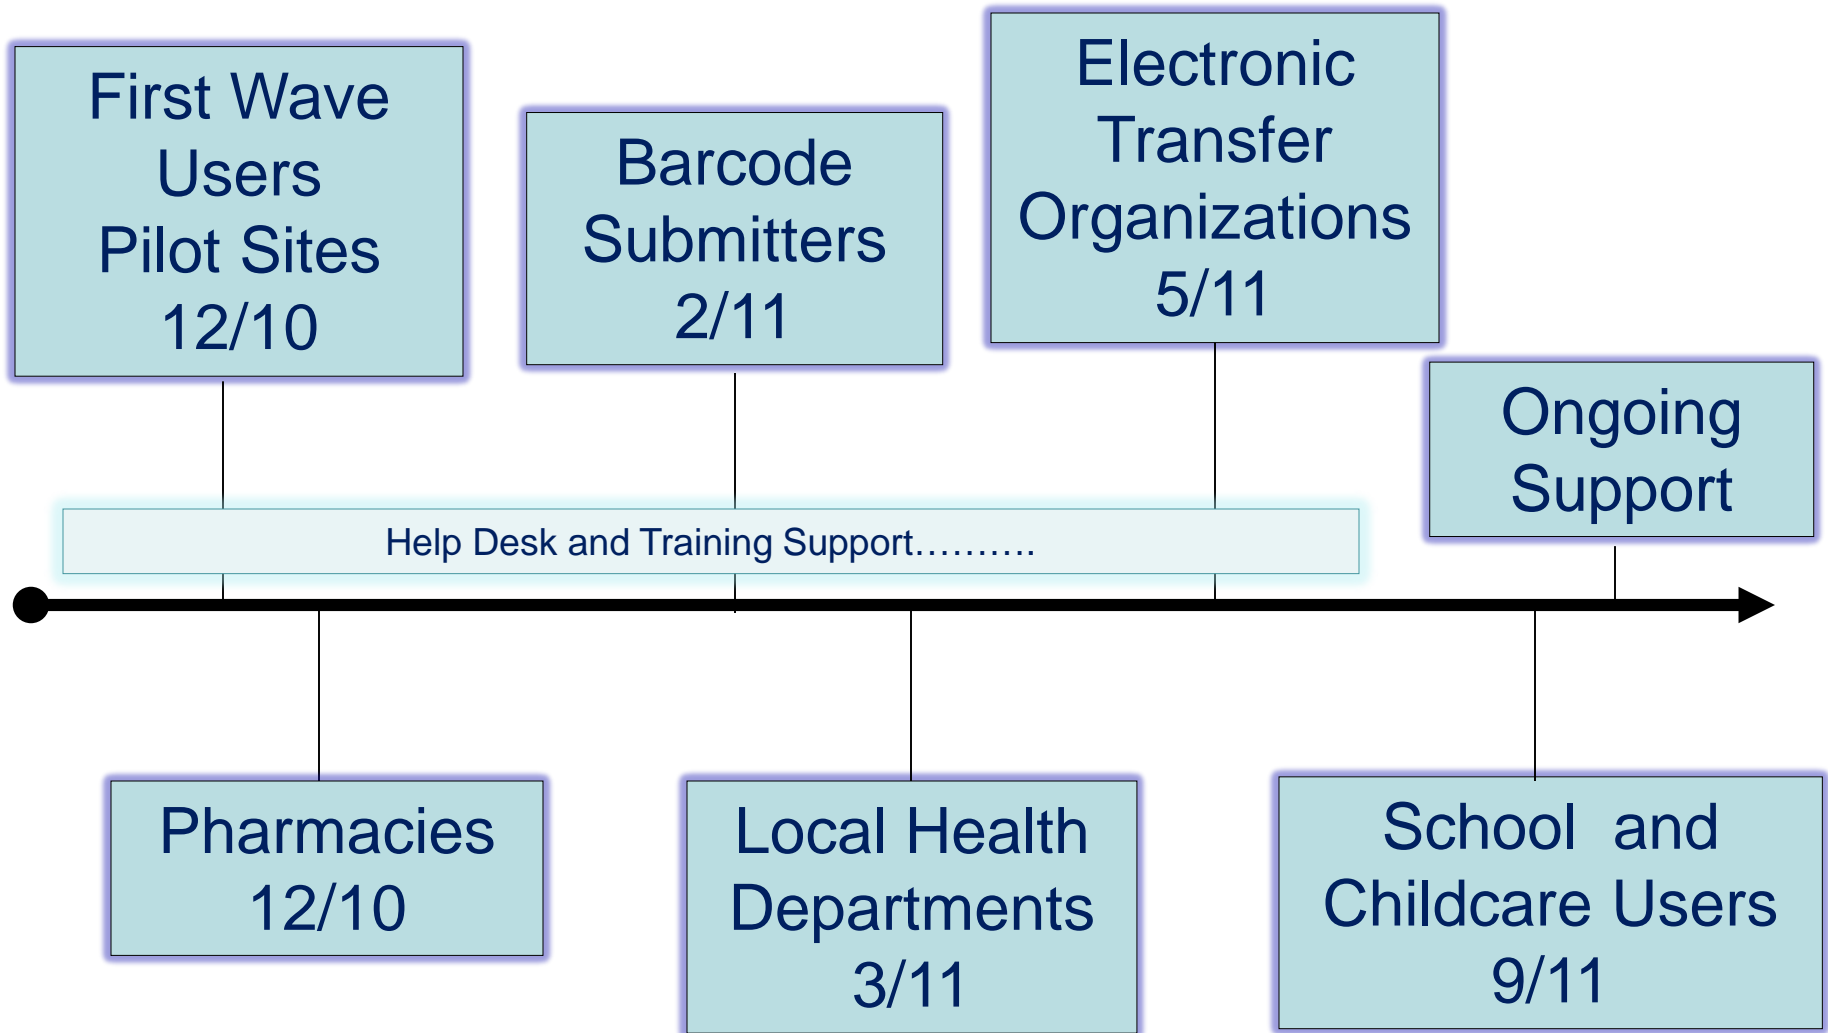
First Wave Users Pilot Sites 12/10

Barcode Submitters 2/11

Electronic Transfer Organizations 5/11

Ongoing Support

Help Desk and Training Support……….

Pharmacies 12/10

Local Health Departments 3/11

School and Childcare Users 9/11